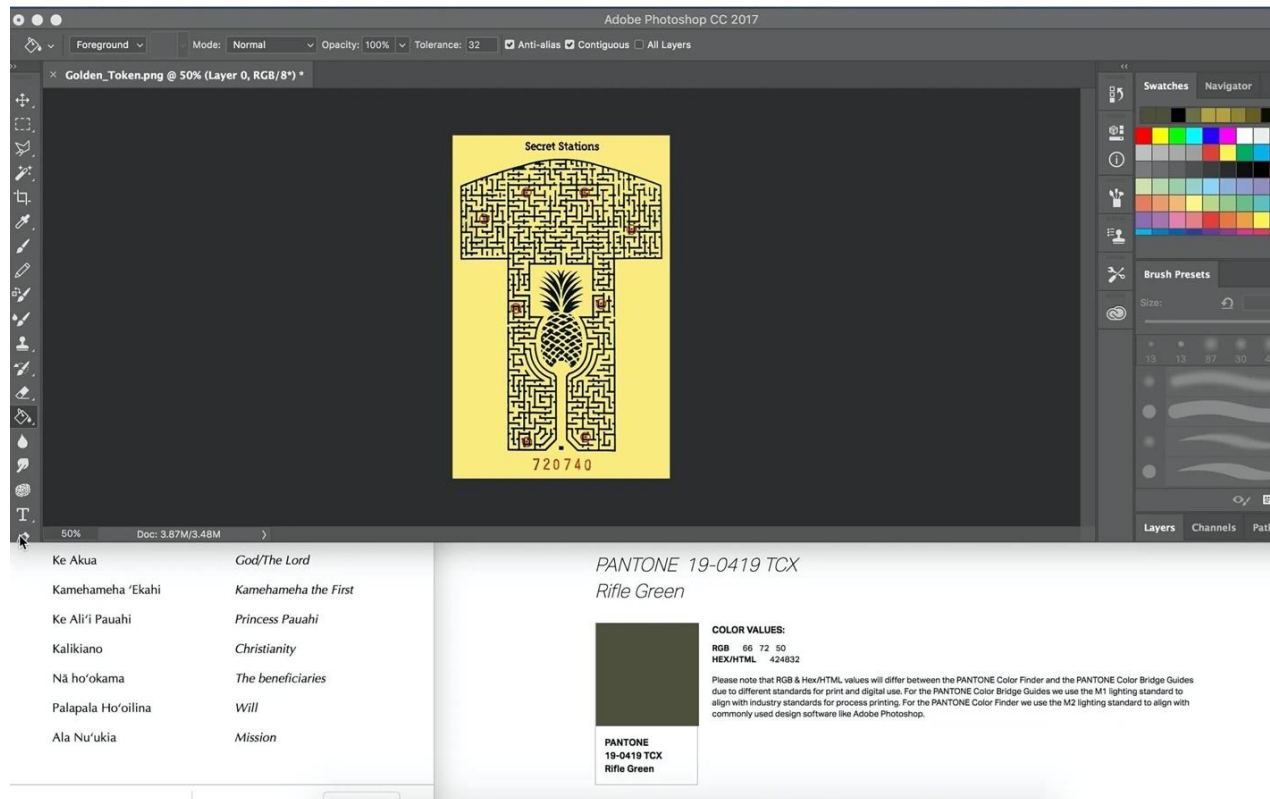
Adobe Photoshop CC 2017

Foreground Mode: Normal Opacity: 100% Tolerance: 32 Anti-alias Contiguous All Layers

Golden_Token.png @ 50% (Layer 0, RGB/8*) *

Secret Stations

720740

50% Doc: 3.87M/3.48M

Swatches Navigator

Brush Presets

Size:

13 13 87 30

Layers Channels Path

| | |
|---|---|
| Ke Akua | God/The Lord |
| Kamehameha ʻEkahi | Kamehameha the First |
| Ke Aliʻi Pauahi | Princess Pauahi |
| Kalikiano | Christianity |
| Nā hoʻokama | The beneficiaries |
| Palapala Hoʻoilina | Will |
| Ala Nuʻukia | Mission |

PANTONE 19-0419 TCX
Rifle Green

COLOR VALUES:

RGB 66 72 50
HEX/HTML 424832

Please note that RGB & Hex/HTML values will differ between the PANTONE Color Finder and the PANTONE Color Bridge Guides due to different standards for print and digital use. For the PANTONE Color Bridge Guides we use the M1 lighting standard to align with industry standards for process printing. For the PANTONE Color Finder we use the M2 lighting standard to align with commonly used design software like Adobe Photoshop.

PANTONE
19-0419 TCX
Rifle Green